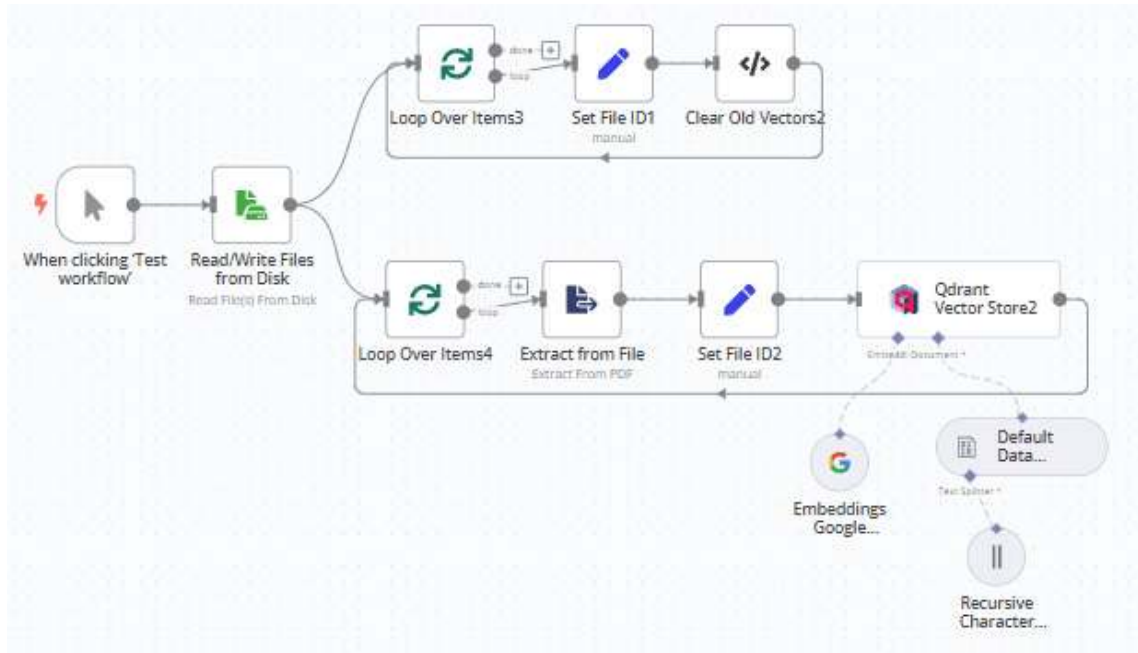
When clicking 'Test workflow'

Read/Write Files from Disk
Read File(s) From Disk

done
loop
Loop Over Items3

Set File ID1
manual

Clear Old Vectors2

done
loop
Loop Over Items4

Extract from File
Extract From PDF

Set File ID2
manual

Qdrant Vector Store2

Embedding Document *

G
Embeddings Google...

Default Data...

Text Splitter *

Recursive Character...